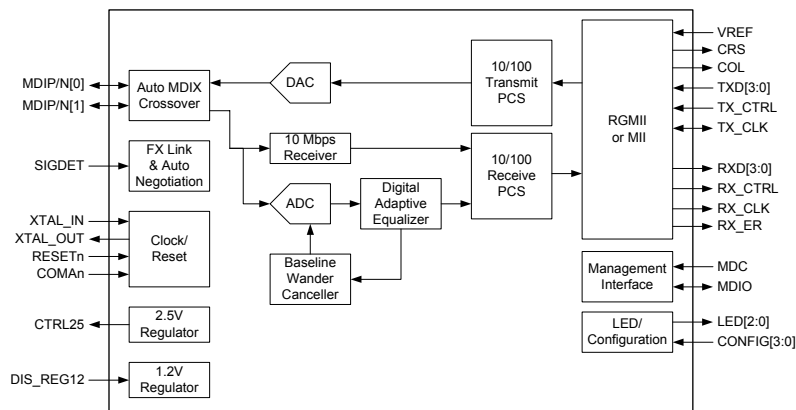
MDIP/N[0]
MDIP/N[1]
SIGDET
XTAL_IN
XTAL_OUT
RESETn
COMAn
CTRL25
DIS_REG12

Auto MDIX Crossover
DAC
10/100 Transmit PCS
10 Mbps Receiver
FX Link & Auto Negotiation
ADC
Digital Adaptive Equalizer
10/100 Receive PCS
Clock/ Reset
Baseline Wander Canceller
2.5V Regulator
1.2V Regulator
RGMII or MII
Management Interface
LED/ Configuration

VREF
CRS
COL
TXD[3:0]
TX_CTRL
TX_CLK
RXD[3:0]
RX_CTRL
RX_CLK
RX_ER
MDC
MDIO
LED[2:0]
CONFIG[3:0]